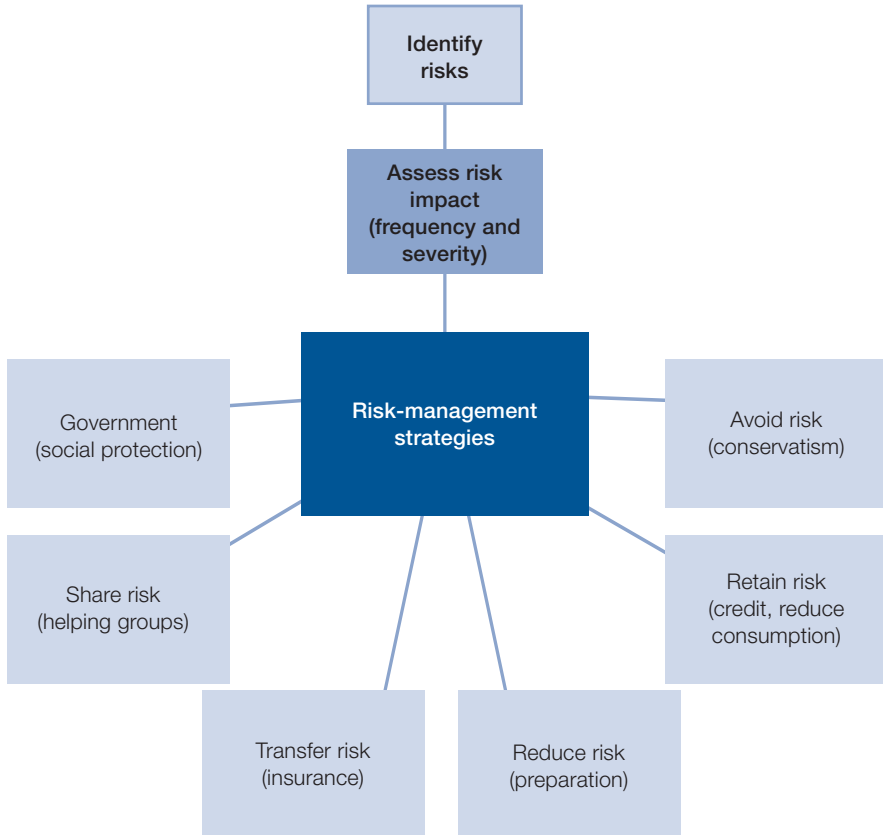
Identify risks

Assess risk impact (frequency and severity)

Risk-management strategies

Government (social protection)

Avoid risk (conservatism)

Share risk (helping groups)

Retain risk (credit, reduce consumption)

Transfer risk (insurance)

Reduce risk (preparation)